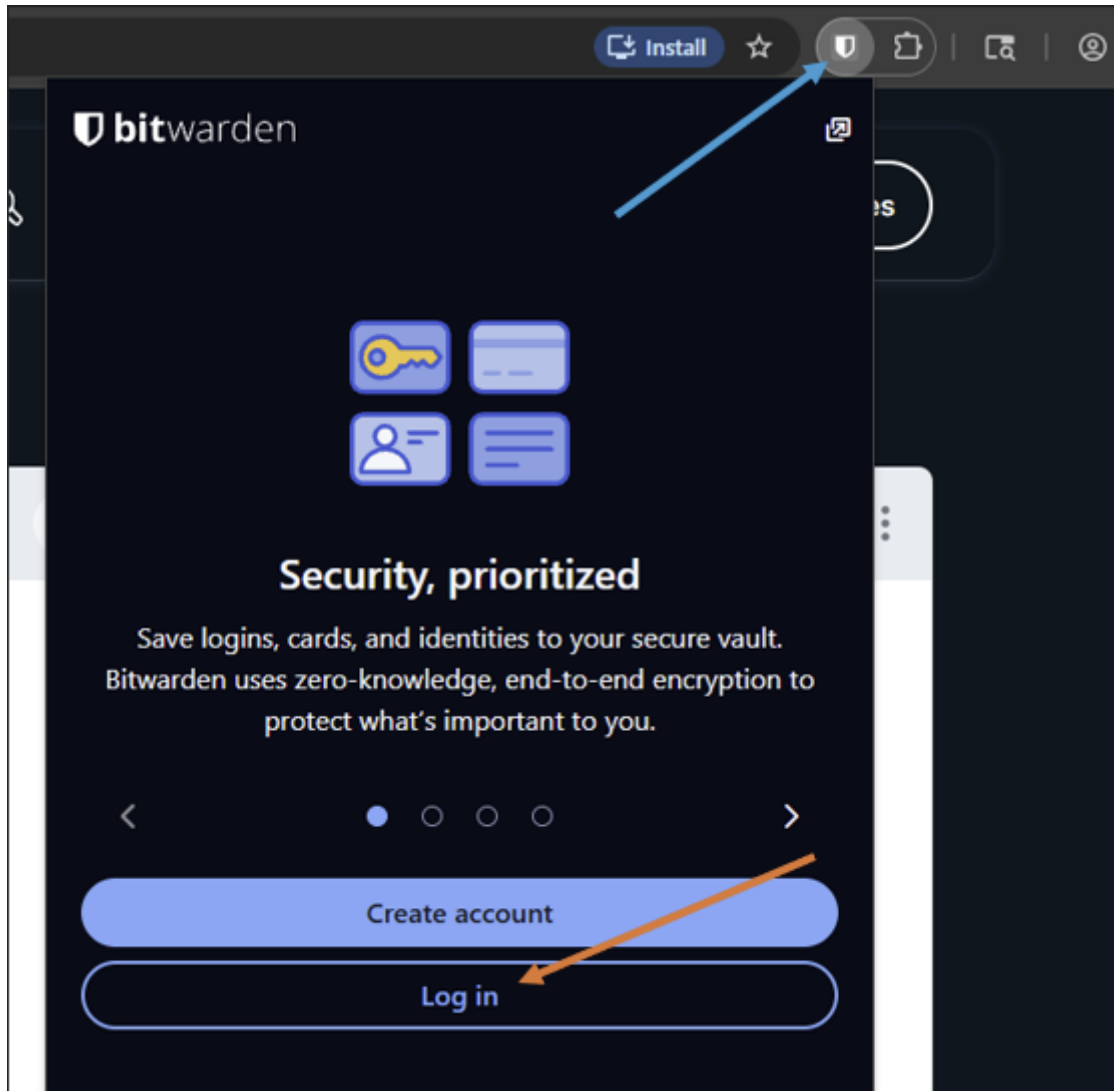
Install

bitwarden

es

Security, prioritized

Save logins, cards, and identities to your secure vault. Bitwarden uses zero-knowledge, end-to-end encryption to protect what's important to you.

Create account

Log in